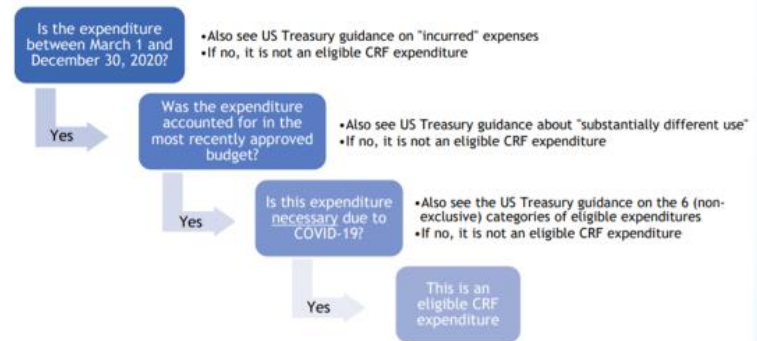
Is the expenditure between March 1 and December 30, 2020?

•Also see US Treasury guidance on "incurred" expenses
•If no, it is not an eligible CRF expenditure

Yes

Was the expenditure accounted for in the most recently approved budget?

•Also see US Treasury guidance about "substantially different use"
•If no, it is not an eligible CRF expenditure

Yes

Is this expenditure necessary due to COVID-19?

•Also see the US Treasury guidance on the 6 (non-exclusive) categories of eligible expenditures
•If no, it is not an eligible CRF expenditure

Yes

This is an eligible CRF expenditure